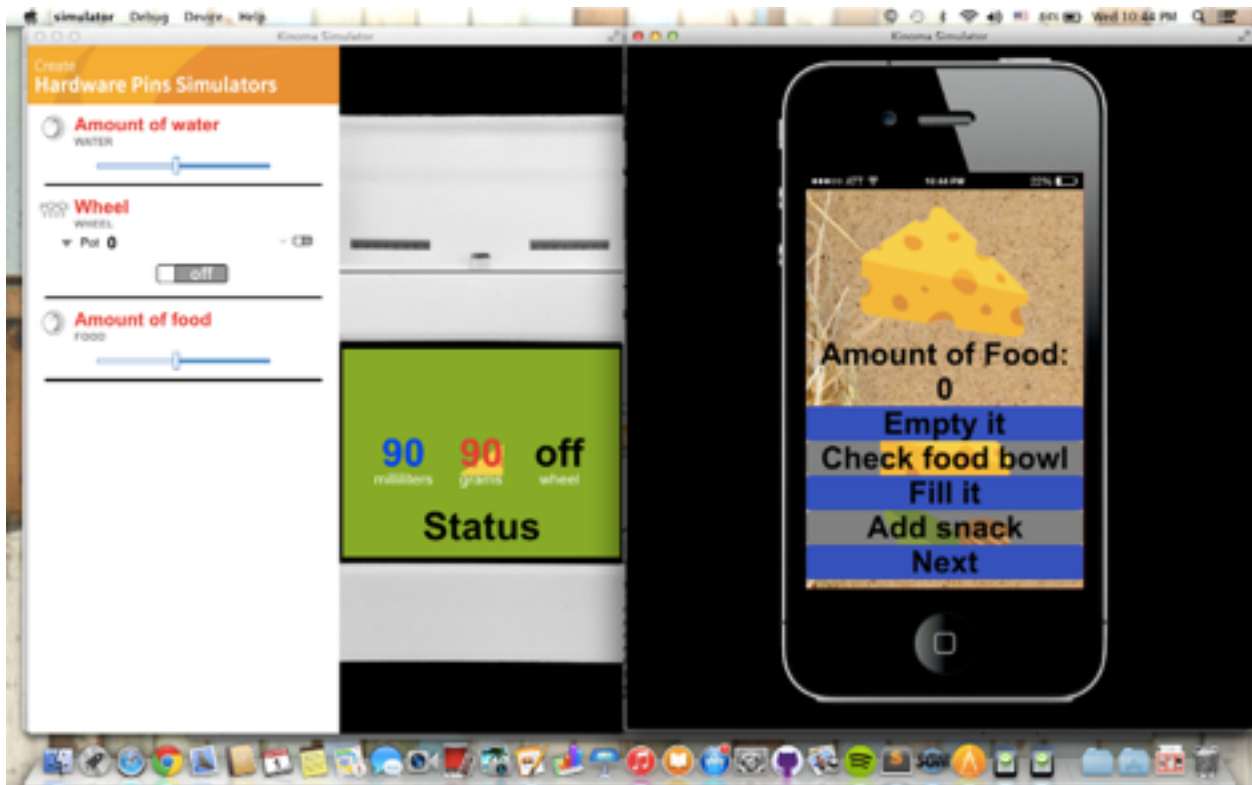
simulator Debug Device Help

Wed 10:44 PM

Kinoma Simulator

Create
Hardware Pins Simulators

Amount of water
WATER

Wheel
WHEEL
Pot 0
off

Amount of food
FOOD

90
milliliters
90
grams
off
wheel
Status

Kinoma Simulator

AT&T
10:44 PM
22%

Amount of Food:
0
Empty it
Check food bowl
Fill it
Add snack
Next